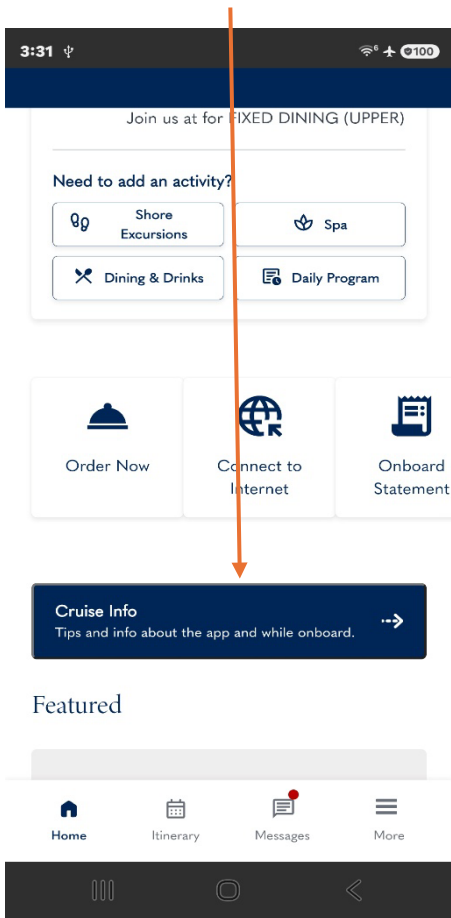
3:31

100

Join us at for FIXED DINING (UPPER)

Need to add an activity?

Shore Excursions

Spa

Dining & Drinks

Daily Program

Order Now

Connect to Internet

Onboard Statement

Cruise Info
Tips and info about the app and while onboard.

Featured

Home

Itinerary

Messages

More